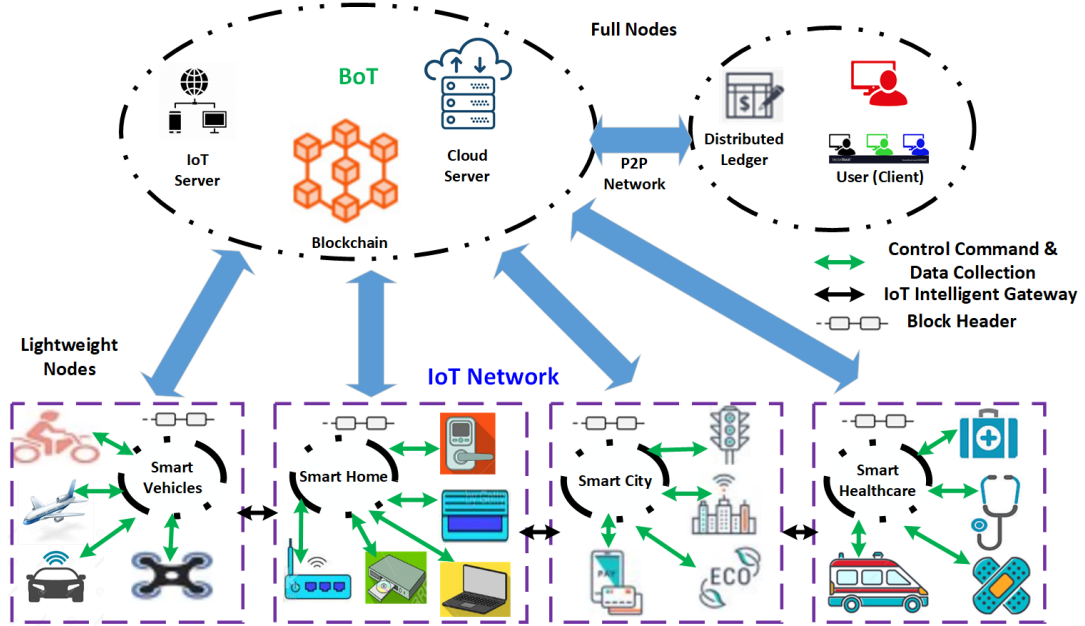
Full Nodes

BoT

IoT Server

Cloud Server

Blockchain

P2P Network

Distributed Ledger

User (Client)

Control Command & Data Collection

IoT Intelligent Gateway

Block Header

Lightweight Nodes

IoT Network

Smart Vehicles

Smart Home

Smart City

Smart Healthcare

PAY

ECO